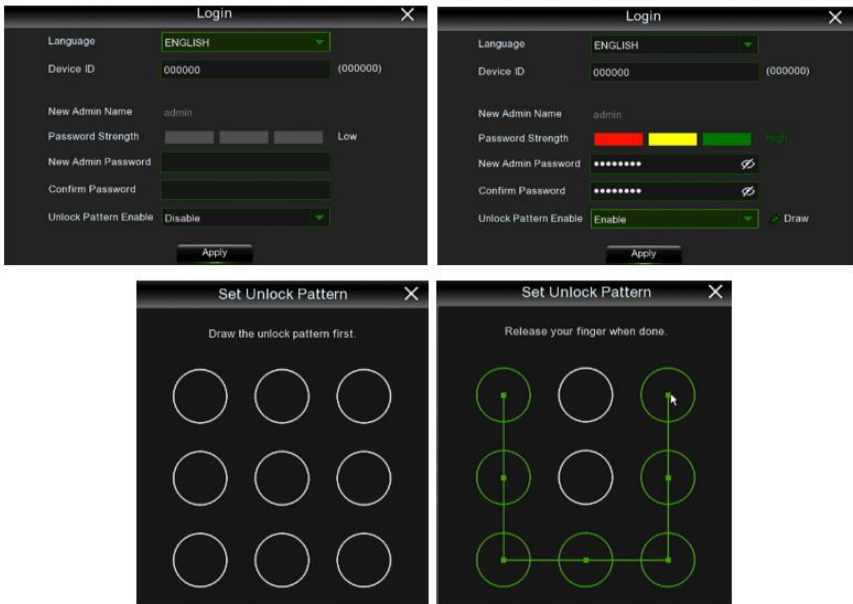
Login

Language ENGLISH

Device ID 000000 (000000)

New Admin Name admin

Password Strength Low

New Admin Password

Confirm Password

Unlock Pattern Enable Disable

Apply

Login

Language ENGLISH

Device ID 000000 (000000)

New Admin Name admin

Password Strength High

New Admin Password ••••••••

Confirm Password ••••••••

Unlock Pattern Enable Enable Draw

Apply

Set Unlock Pattern

Draw the unlock pattern first.

Set Unlock Pattern

Release your finger when done.